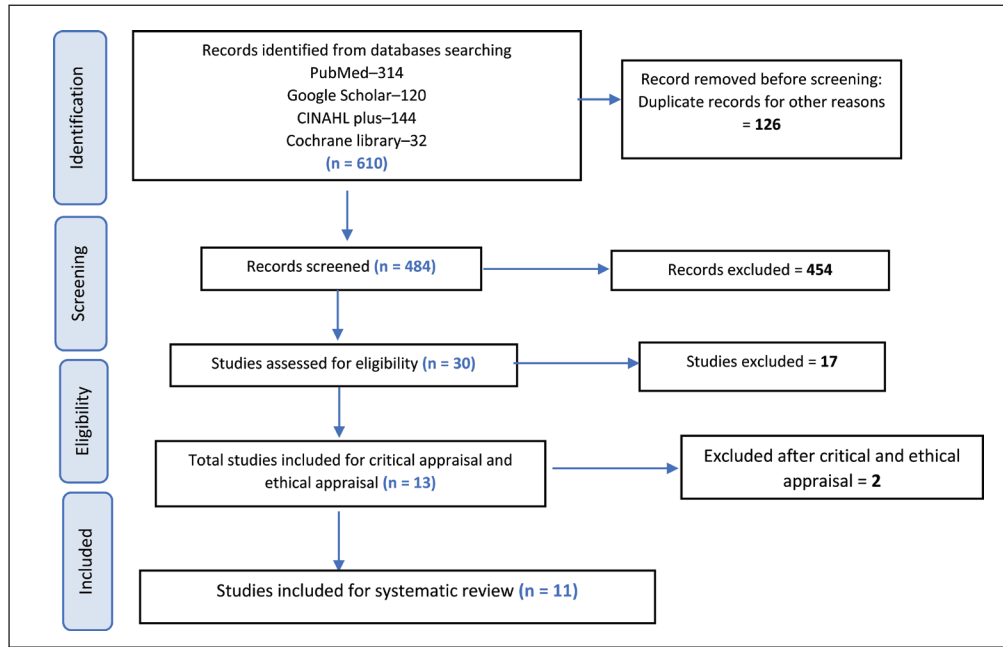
Identification

Records identified from databases searching
PubMed–314
Google Scholar–120
CINAHL plus–144
Cochrane library–32
(n = 610)

Record removed before screening:
Duplicate records for other reasons
= 126

Screening

Records screened (n = 484)

Records excluded = 454

Eligibility

Studies assessed for eligibility (n = 30)

Studies excluded = 17

Total studies included for critical appraisal and ethical appraisal (n = 13)

Excluded after critical and ethical appraisal = 2

Included

Studies included for systematic review (n = 11)